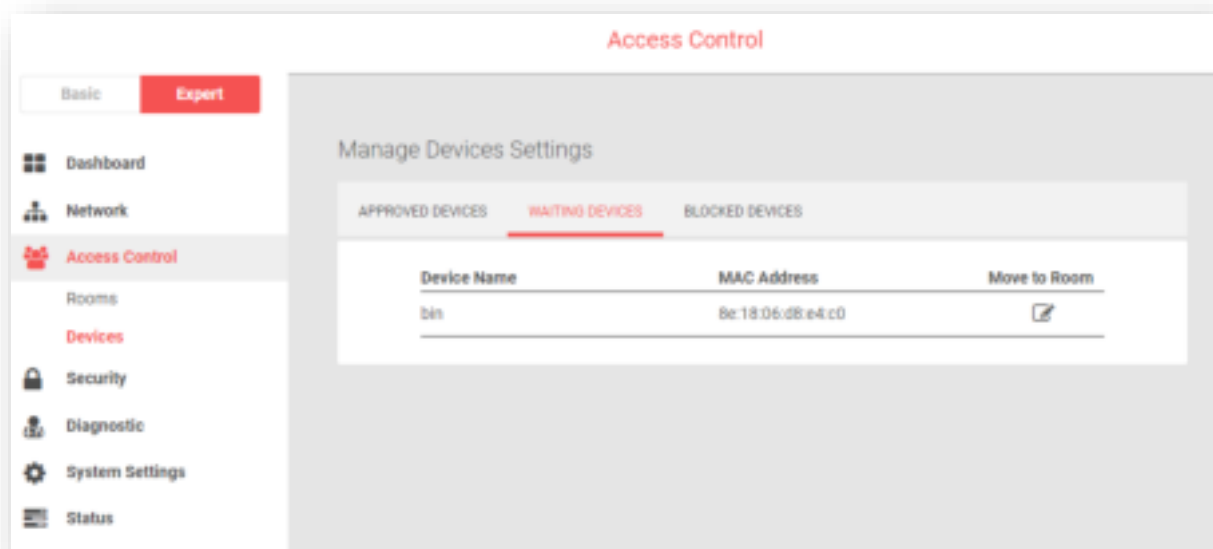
Access Control

Basic
Expert

Dashboard
Network
Access Control
Rooms
Devices
Security
Diagnostic
System Settings
Status

Manage Devices Settings

APPROVED DEVICES
WAITING DEVICES
BLOCKED DEVICES

| Device Name | MAC Address | Move to Room |
|---|---|---|
| bin | 8e:18:06:d8:e4:c0 | |